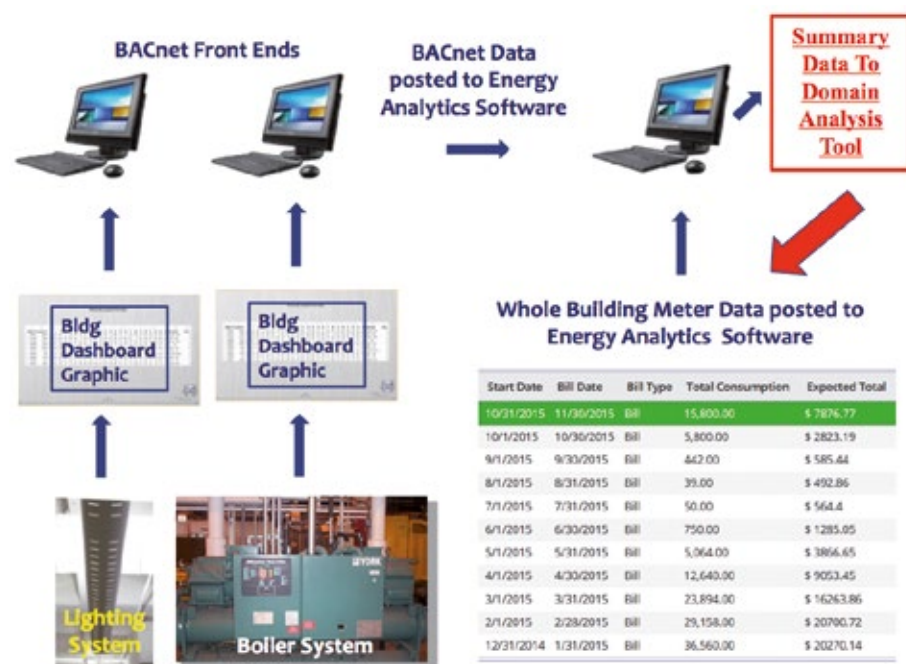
BACnet Front Ends

BACnet Data posted to Energy Analytics Software

Summary Data To Domain Analysis Tool

Bldg Dashboard Graphic

Bldg Dashboard Graphic

Whole Building Meter Data posted to Energy Analytics Software

| Start Date | Bill Date | Bill Type | Total Consumption | Expected Total |
|---|---|---|---|---|
| 10/31/2015 | 11/30/2015 | Bill | 15,800.00 | \$ 7876.77 |
| 10/1/2015 | 10/30/2015 | Bill | 5,800.00 | \$ 2823.19 |
| 9/1/2015 | 9/30/2015 | Bill | 442.00 | \$ 585.44 |
| 8/1/2015 | 8/31/2015 | Bill | 39.00 | \$ 492.86 |
| 7/1/2015 | 7/31/2015 | Bill | 50.00 | \$ 564.4 |
| 6/1/2015 | 6/30/2015 | Bill | 750.00 | \$ 1285.05 |
| 5/1/2015 | 5/31/2015 | Bill | 5,064.00 | \$ 3866.65 |
| 4/1/2015 | 4/30/2015 | Bill | 12,640.00 | \$ 9053.45 |
| 3/1/2015 | 3/31/2015 | Bill | 23,894.00 | \$ 16263.86 |
| 2/1/2015 | 2/28/2015 | Bill | 29,158.00 | \$ 20700.72 |
| 12/31/2014 | 1/31/2015 | Bill | 36,560.00 | \$ 20270.14 |

Lighting System

YORK

Boiler System